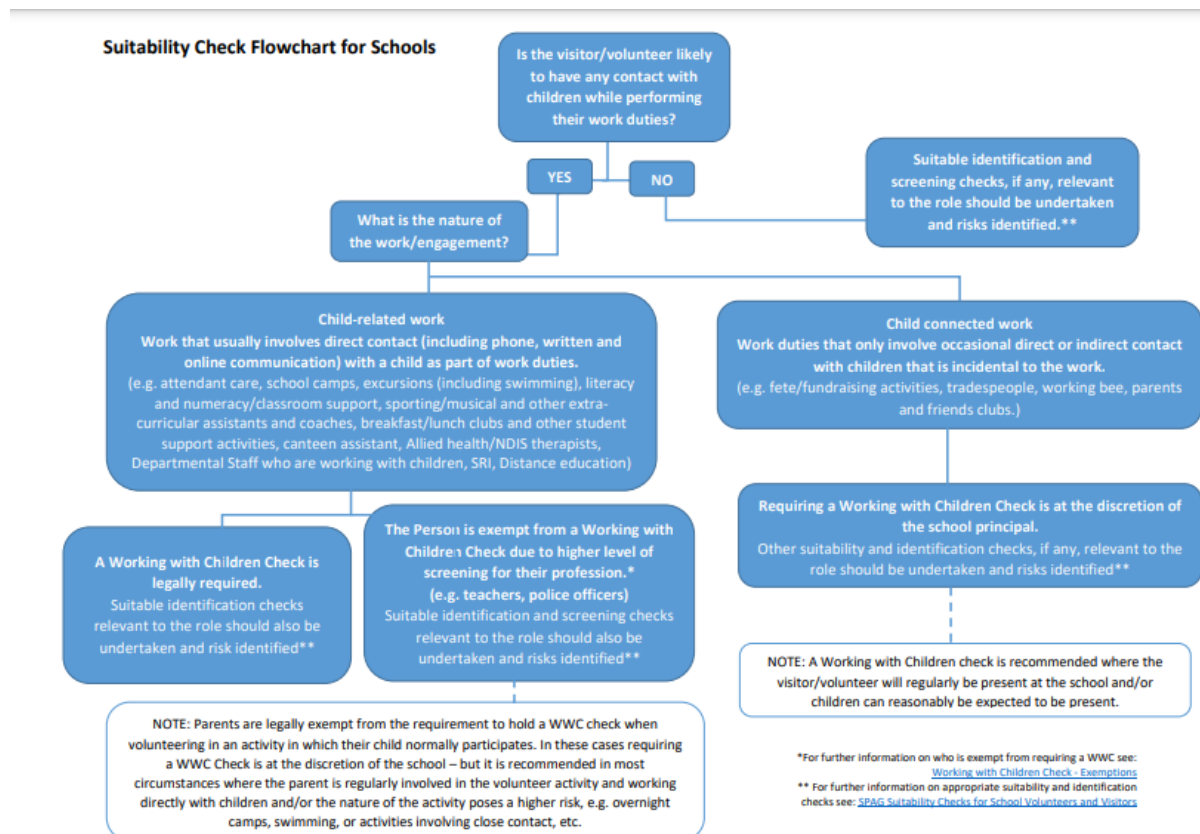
Suitability Check Flowchart for Schools

Is the visitor/volunteer likely to have any contact with children while performing their work duties?

YES

NO

Suitable identification and screening checks, if any, relevant to the role should be undertaken and risks identified.**

What is the nature of the work/engagement?

Child-related work
Work that usually involves direct contact (including phone, written and online communication) with a child as part of work duties.
(e.g. attendant care, school camps, excursions (including swimming), literacy and numeracy/classroom support, sporting/musical and other extra-curricular assistants and coaches, breakfast/lunch clubs and other student support activities, canteen assistant, Allied health/NDIS therapists, Departmental Staff who are working with children, SRI, Distance education)

Child connected work
Work duties that only involve occasional direct or indirect contact with children that is incidental to the work.
(e.g. fete/fundraising activities, tradespeople, working bee, parents and friends clubs.)

A Working with Children Check is legally required.
Suitable identification checks relevant to the role should also be undertaken and risk identified**

The Person is exempt from a Working with Children Check due to higher level of screening for their profession.*
(e.g. teachers, police officers)
Suitable identification and screening checks relevant to the role should also be undertaken and risks identified**

Requiring a Working with Children Check is at the discretion of the school principal.
Other suitability and identification checks, if any, relevant to the role should be undertaken and risks identified**

NOTE: A Working with Children check is recommended where the visitor/volunteer will regularly be present at the school and/or children can reasonably be expected to be present.

NOTE: Parents are legally exempt from the requirement to hold a WWC check when volunteering in an activity in which their child normally participates. In these cases requiring a WWC Check is at the discretion of the school – but it is recommended in most circumstances where the parent is regularly involved in the volunteer activity and working directly with children and/or the nature of the activity poses a higher risk, e.g. overnight camps, swimming, or activities involving close contact, etc.

*For further information on who is exempt from requiring a WWC see: Working with Children Check - Exemptions
** For further information on appropriate suitability and identification checks see: SPAG Suitability Checks for School Volunteers and Visitors